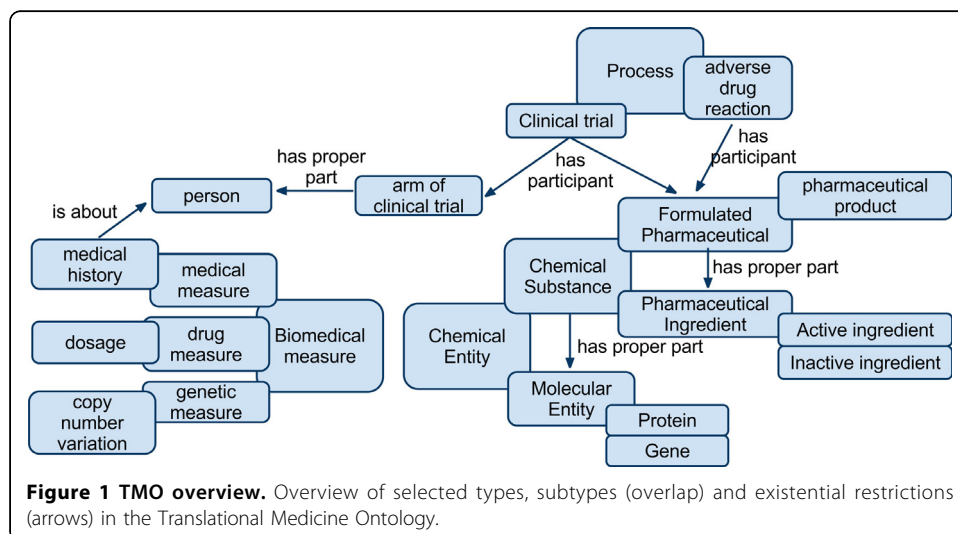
Process
adverse drug reaction
Clinical trial
has participant
has participant
has proper part
person
arm of clinical trial
is about
pharmaceutical product
Formulated Pharmaceutical
medical history
medical measure
Chemical Substance
has proper part
Pharmaceutical Ingredient
Active ingredient
dosage
drug measure
Biomedical measure
Chemical Entity
has proper part
Inactive ingredient
genetic measure
copy number variation
Molecular Entity
Protein
Gene

**Figure 1 TMO overview.** Overview of selected types, subtypes (overlap) and existential restrictions (arrows) in the Translational Medicine Ontology.